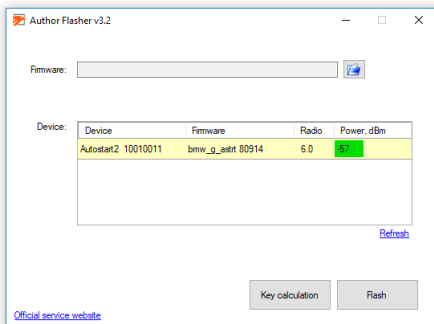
Author Flasher v3.2

Firmware:

Device:

| Device | Firmware | Radio | Power, dBm |
|---|---|---|---|
| Autostart2 10010011 | bmw_g_astrt 80914 | 6.0 | -57 |

Refresh

Key calculation

Flash

Official service website